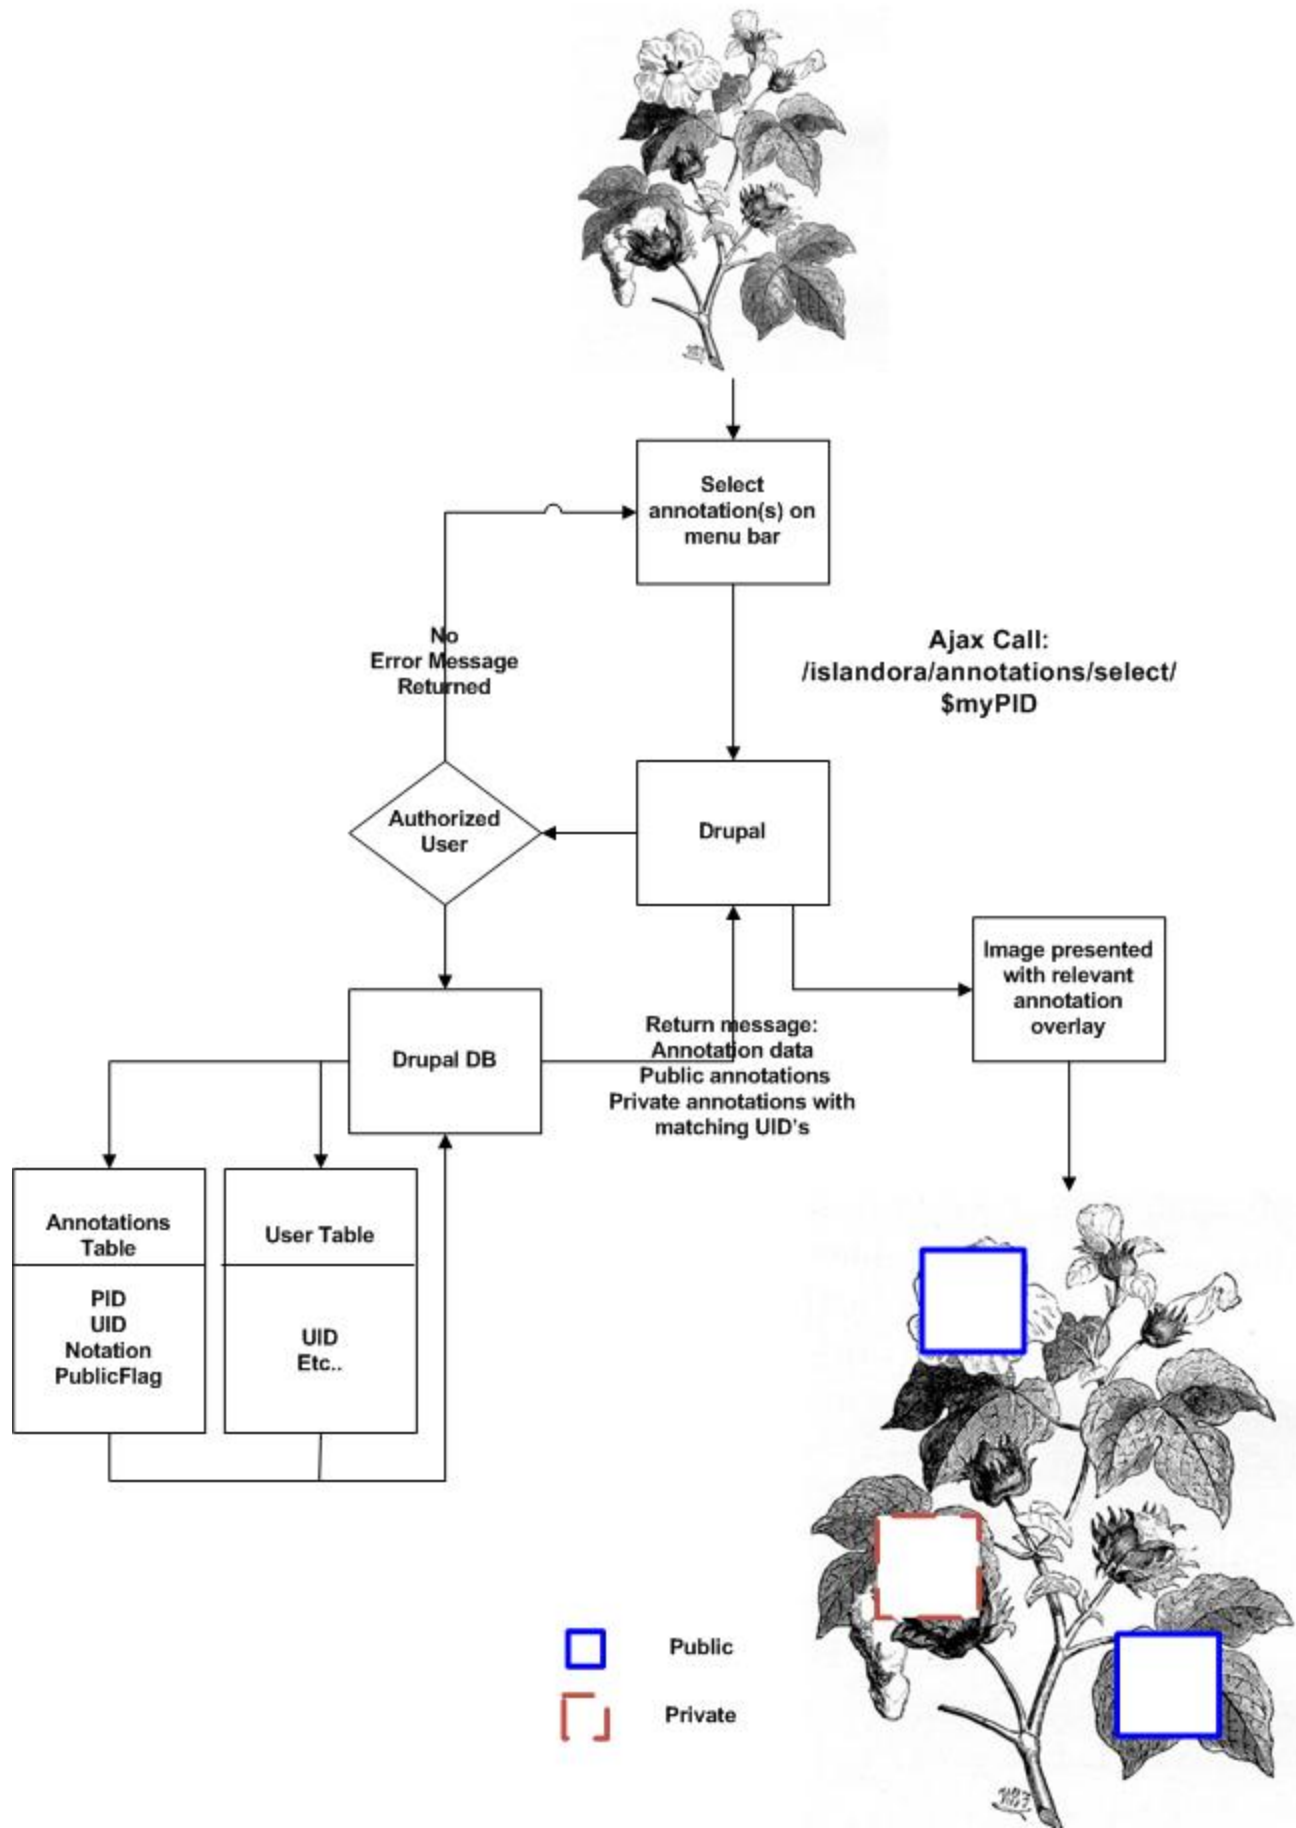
Select annotation(s) on menu bar

Ajax Call:
/islandora/annotations/select/
$myPID

No
Error Message
Returned

Authorized User

Drupal

Image presented with relevant annotation overlay

Drupal DB

Return message:
Annotation data
Public annotations
Private annotations with matching UID's

Annotations Table

PID
UID
Notation
PublicFlag

User Table

UID
Etc..

Public

Private